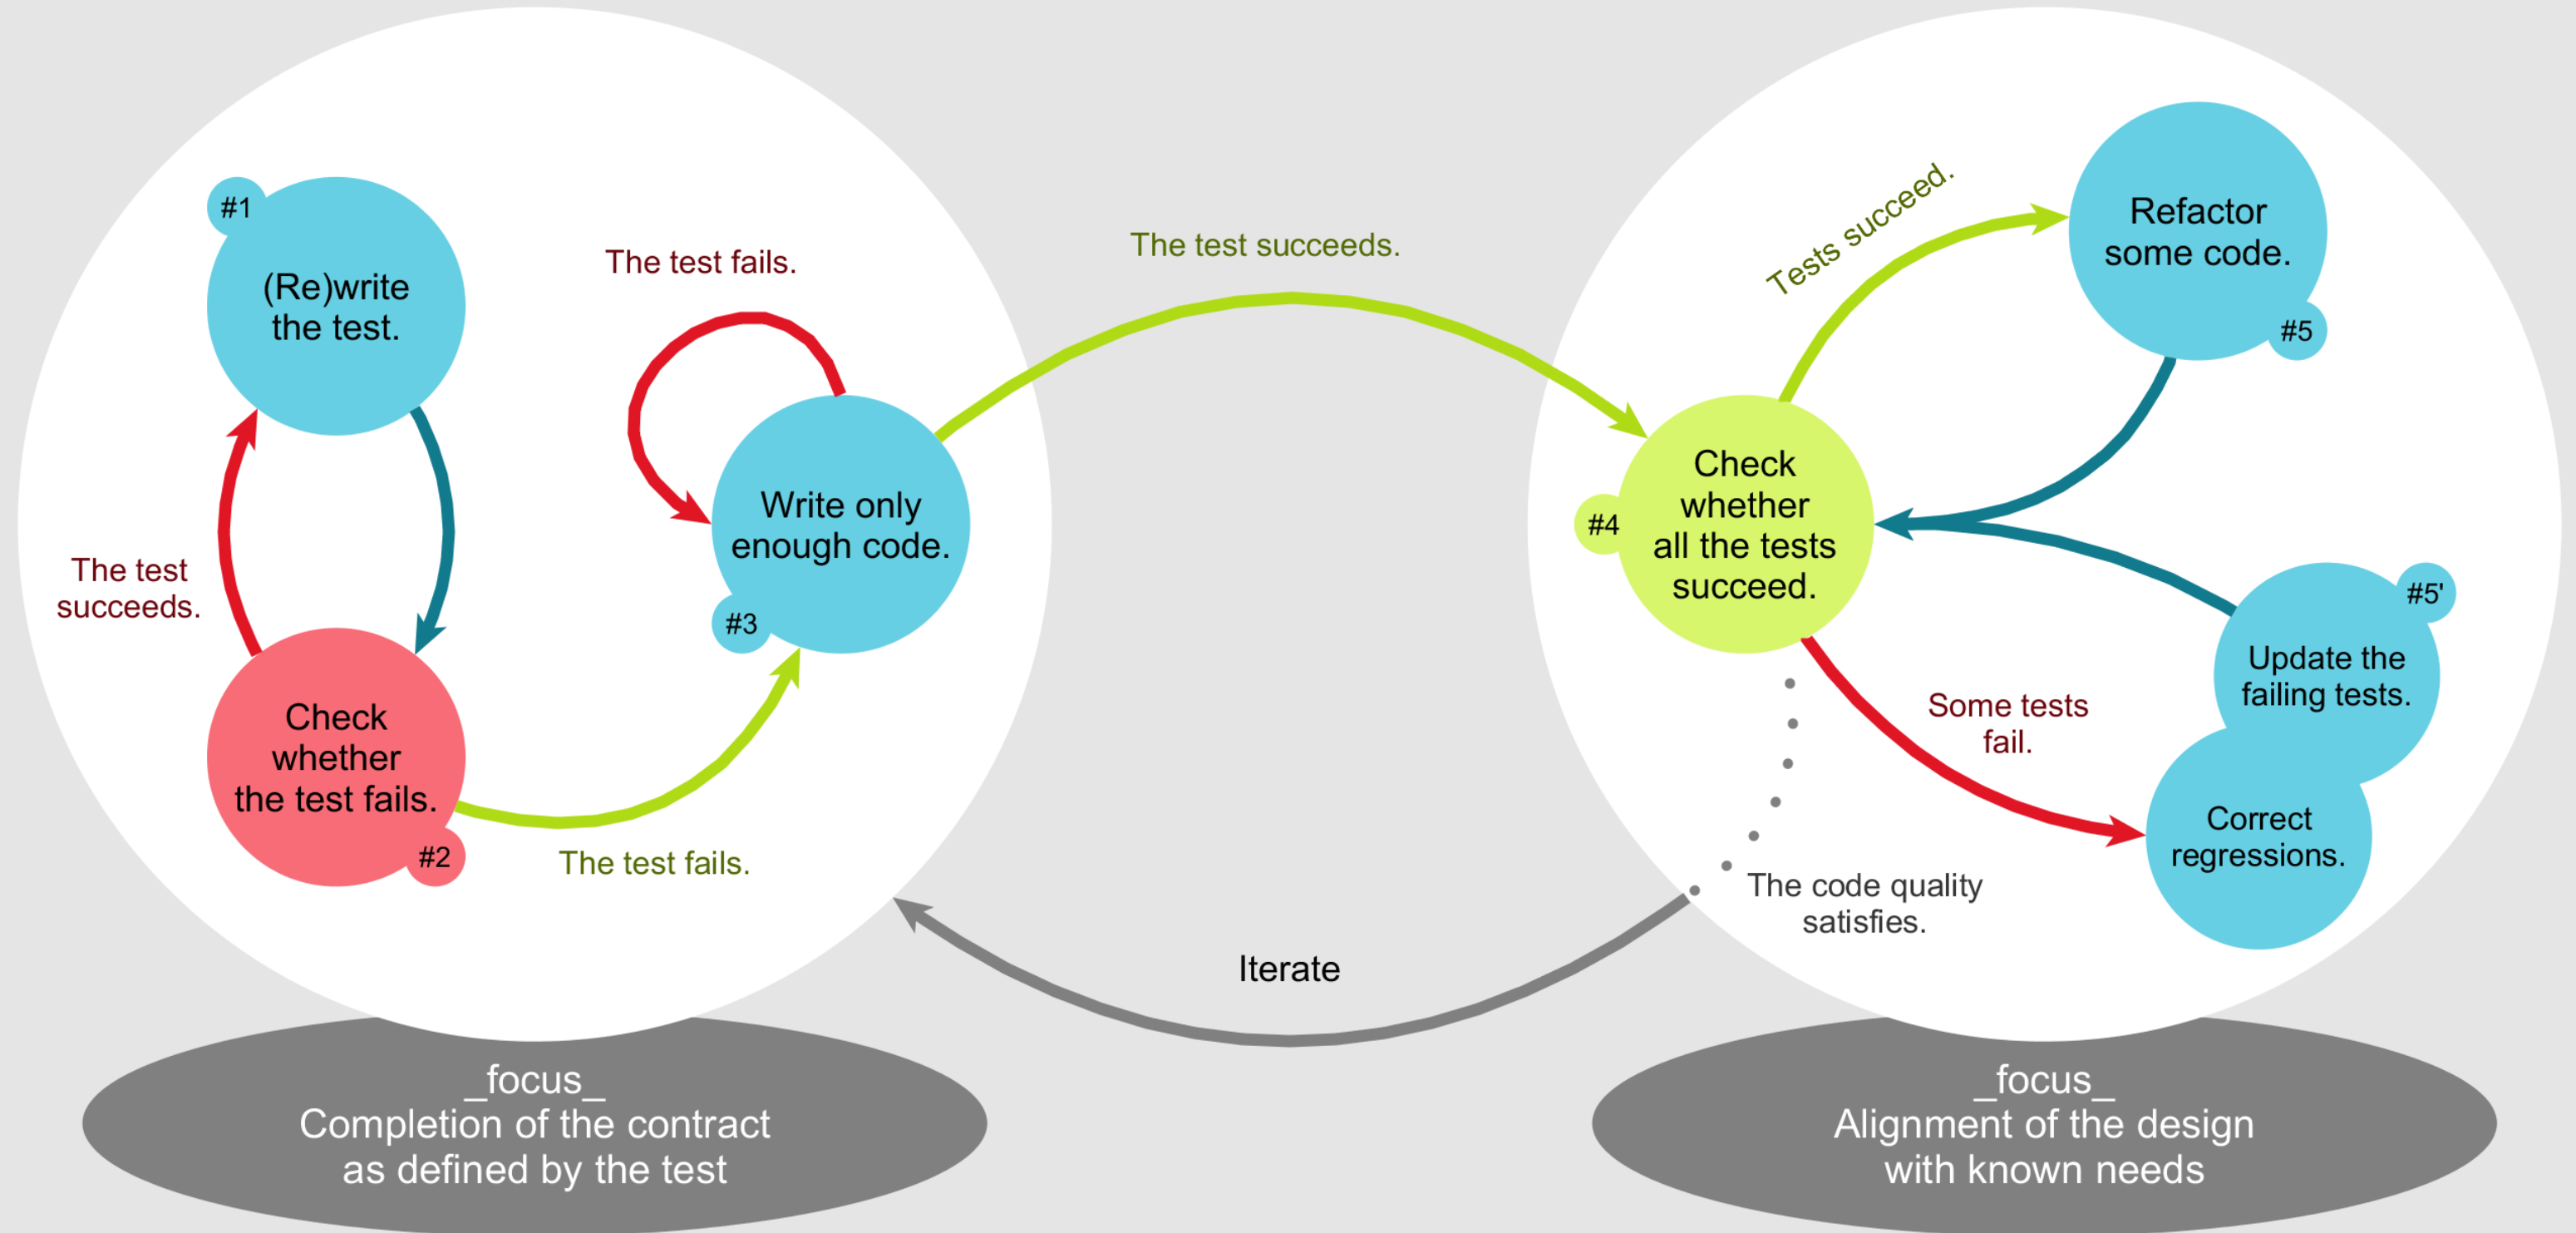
#1
(Re)write the test.

The test fails.

The test succeeds.

Write only enough code.

#3

The test succeeds.

Check whether the test fails.

#2

The test fails.

Tests succeed.

Refactor some code.

#5

#4

Check whether all the tests succeed.

#5'

Update the failing tests.

Some tests fail.

Correct regressions.

The code quality satisfies.

Iterate

_focus_
Completion of the contract as defined by the test

_focus_
Alignment of the design with known needs